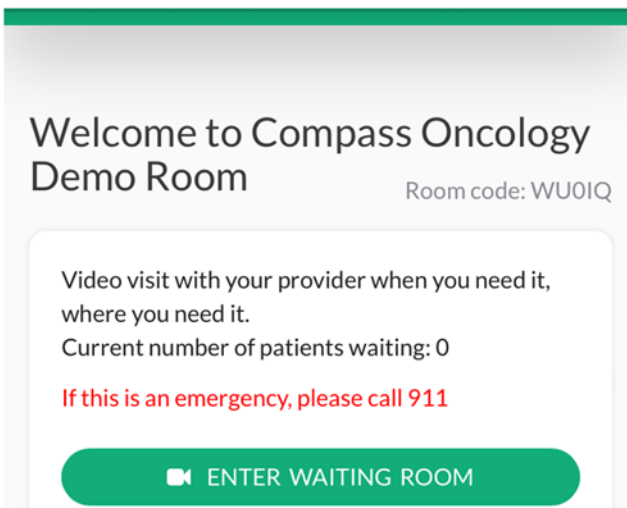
Welcome to Compass Oncology Demo Room

Room code: WU0IQ

Video visit with your provider when you need it, where you need it.
Current number of patients waiting: 0

If this is an emergency, please call 911

ENTER WAITING ROOM